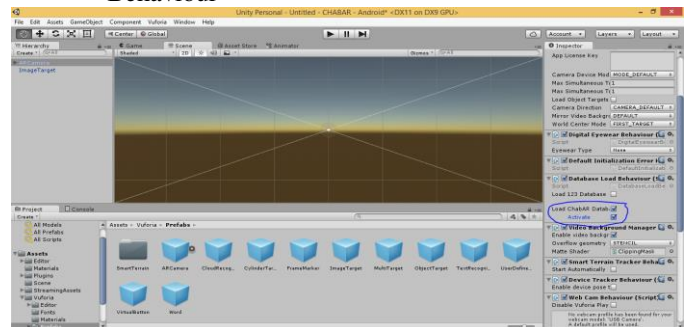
Behaviour

Unity Personal - Untitled - CHABAR - Android* <DX11 on DX9 GPU>

File Edit Assets GameObject Component Vuforia Window Help

Center Global

Account Layers Layout

Hierarchy Create All

Game Scene Asset Store Animator

Shaded 2D

Gizmos All

Inspector

ARCamera
ImageTarget

App License Key

Camera Device Mod MODE_DEFAULT
Max Simultaneous T 1
Max Simultaneous T 1
Load Object Targets
Camera Direction CAMERA_DEFAULT
Mirror Video Backgr DEFAULT
World Center Mode FIRST_TARGET

Digital Eyewear Behaviour
Script DigitalEyewearB
Eyewear Type None

Default Initialization Error
Script DefaultInitializat

Database Load Behaviour
Script DatabaseLoadBe
Load 123 Database

Load ChabAR Datab
Activate

Video Background Manager
Enable video backgr
Overflow geometry STENCIL
Matte Shader ClippingMask

Smart Terrain Tracker Beha
Start Automatically

Device Tracker Behaviour
Enable device pose

Web Cam Behaviour (Script
Disable Vuforia Play

No webcam profile has been found for your webcam model: 'USB Camera'. A default profile will be used.

Project Console

Create

All Models
All Prefabs
All Scripts

Assets
Editor
Materials
Plugins
Scene
StreamingAssets
Vuforia
Editor
Fonts
Materials

Assets ▸ Vuforia ▸ Prefabs ▸

SmartTerrain ARCamera CloudRecog... CylinderTar... FrameMarker ImageTarget MultiTarget ObjectTarget TextRecogn... UserDefine...

VirtualButton Word